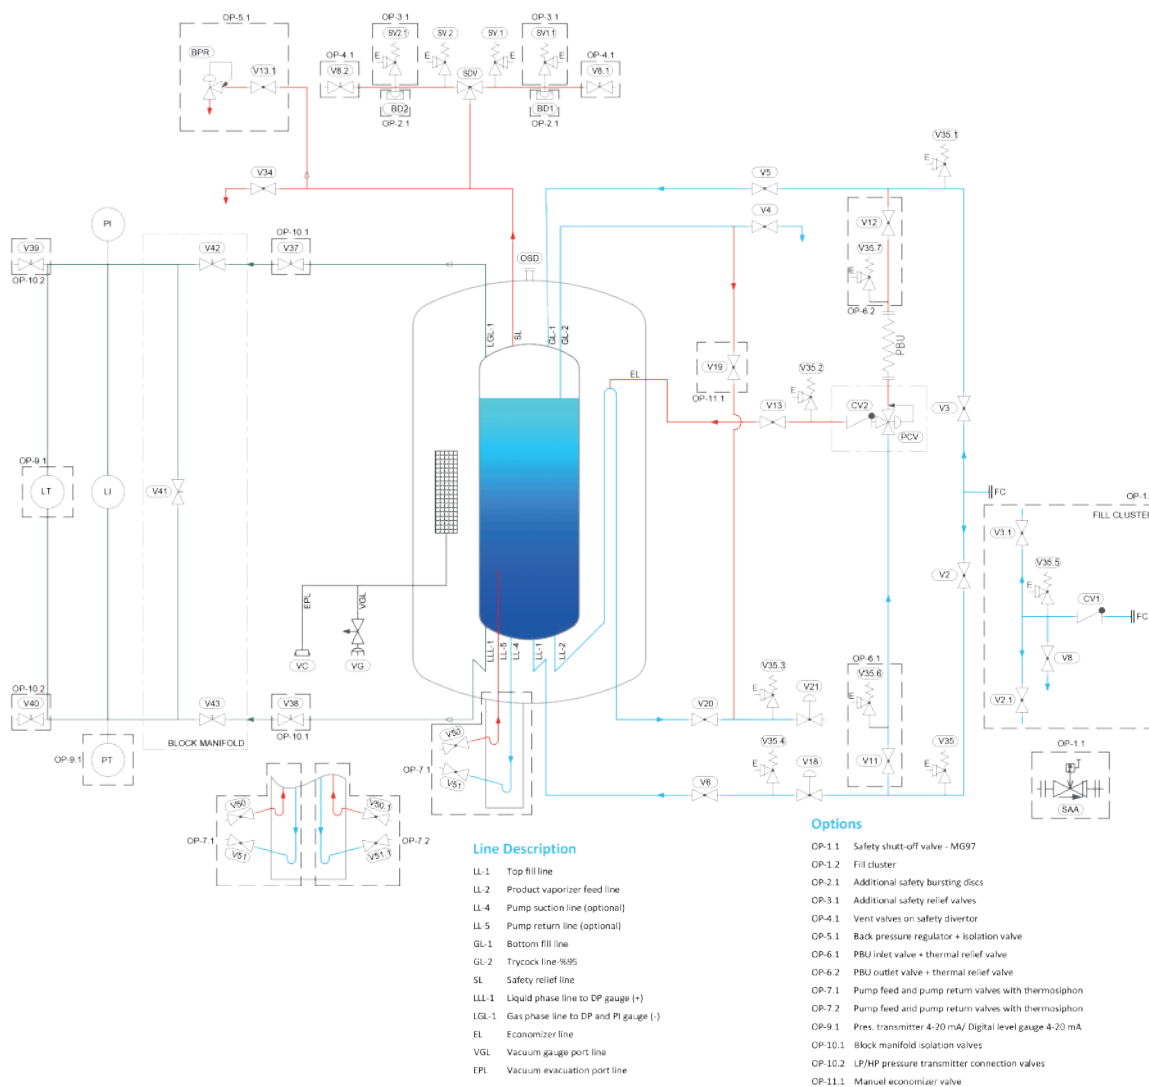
OP-5.1
BPR
V13.1
OP-4.1
V8.2
OP-3.1
SV2.1
E
SV2
E
SV1
E
SDV
OP-3.1
SV1.1
E
OP-4.1
V8.1
BD2
OP-2.1
BD1
OP-2.1
V35.1
E
V34
V5
V4
PI
V39
OP-10.2
V42
OP-10.1
V37
OSD
V12
V35.7
E
OP-6.2
PBU
LGL-1
SL
GL-1
GL-2
EL
V19
OP-11.1
V35.2
E
V13
CV2
PCV
V3
OP-9.1
LT
LI
V41
FC
OP-1.
FILL CLUSTE
V3.1
V35.5
E
CV1
FC
V2
V8
V2.1
EPL
VGL
VC
VG
LLL-1
LL-5
LL-4
LL-1
LL-2
V35.3
E
V21
OP-6.1
V35.6
E
OP-10.2
V40
V43
V38
OP-10.1
BLOCK MANIFOLD
V20
V50
V51
OP-7.1
OP-9.1
PT
V35.4
E
V18
V11
V35
E
V6
OP-1.1
SAA
OP-7.1
V50
V51
V50.1
V51.1
OP-7.2

Line Description
LL-1 Top fill line
LL-2 Product vaporizer feed line
LL-4 Pump suction line (optional)
LL-5 Pump return line (optional)
GL-1 Bottom fill line
GL-2 Trycock line-%95
SL Safety relief line
LLL-1 Liquid phase line to DP gauge (+)
LGL-1 Gas phase line to DP and PI gauge (-)
EL Economizer line
VGL Vacuum gauge port line
EPL Vacuum evacuation port line

Options
OP-1.1 Safety shutt-off valve - MG97
OP-1.2 Fill cluster
OP-2.1 Additional safety bursting discs
OP-3.1 Additional safety relief valves
OP-4.1 Vent valves on safety divertor
OP-5.1 Back pressure regulator + isolation valve
OP-6.1 PBU inlet valve + thermal relief valve
OP-6.2 PBU outlet valve + thermal relief valve
OP-7.1 Pump feed and pump return valves with thermosiphon
OP-7.2 Pump feed and pump return valves with thermosiphon
OP-9.1 Pres. transmitter 4-20 mA/ Digital level gauge 4-20 mA
OP-10.1 Block manifold isolation valves
OP-10.2 LP/HP pressure transmitter connection valves
OP-11.1 Manuel economizer valve